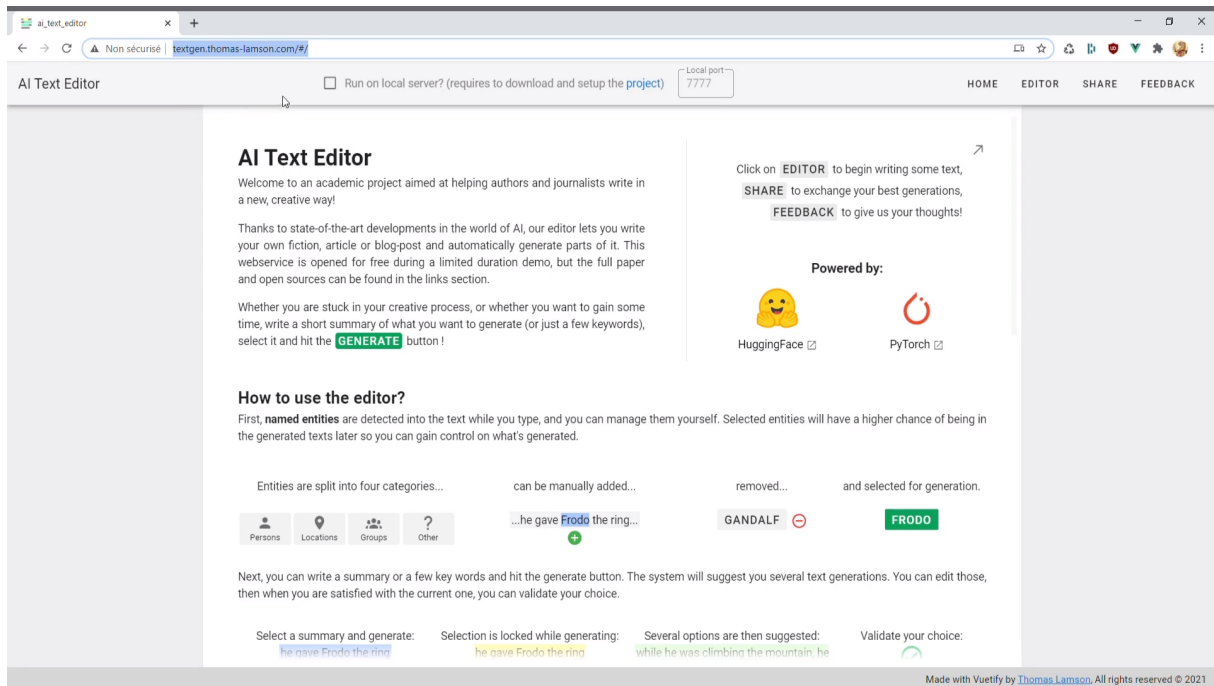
ai_text_editor × +

Non sécurisé | textgen.thomas-lamson.com/#/

AI Text Editor

Run on local server? (requires to download and setup the project)

Local port
7777

HOME EDITOR SHARE FEEDBACK

AI Text Editor

Welcome to an academic project aimed at helping authors and journalists write in a new, creative way!

Thanks to state-of-the-art developments in the world of AI, our editor lets you write your own fiction, article or blog-post and automatically generate parts of it. This webservice is opened for free during a limited duration demo, but the full paper and open sources can be found in the links section.

Whether you are stuck in your creative process, or whether you want to gain some time, write a short summary of what you want to generate (or just a few keywords), select it and hit the GENERATE button !

Click on EDITOR to begin writing some text, SHARE to exchange your best generations, FEEDBACK to give us your thoughts!

Powered by:

HuggingFace

PyTorch

How to use the editor?

First, named entities are detected into the text while you type, and you can manage them yourself. Selected entities will have a higher chance of being in the generated texts later so you can gain control on what's generated.

Entities are split into four categories...

can be manually added...

removed...

and selected for generation.

Persons Locations Groups Other

...he gave Frodo the ring...

GANDALF

FRODO

Next, you can write a summary or a few key words and hit the generate button. The system will suggest you several text generations. You can edit those, then when you are satisfied with the current one, you can validate your choice.

Select a summary and generate:

Selection is locked while generating:

Several options are then suggested:

Validate your choice:

he gave Frodo the ring

he gave Frodo the ring

while he was climbing the mountain, he

Made with Vuetify by Thomas Lamson, All rights reserved © 2021